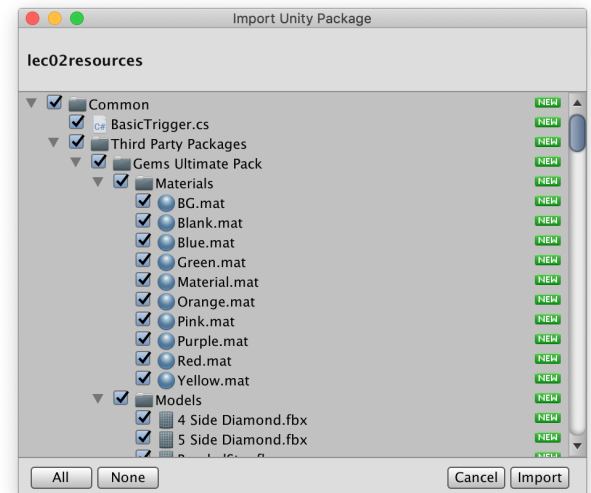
Import Unity Package

lec02resources

Common NEW
C# BasicTrigger.cs NEW
Third Party Packages NEW
Gems Ultimate Pack NEW
Materials NEW
BG.mat NEW
Blank.mat NEW
Blue.mat NEW
Green.mat NEW
Material.mat NEW
Orange.mat NEW
Pink.mat NEW
Purple.mat NEW
Red.mat NEW
Yellow.mat NEW
Models NEW
4 Side Diamond.fbx NEW
5 Side Diamond.fbx NEW
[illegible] NEW

All None Cancel Import